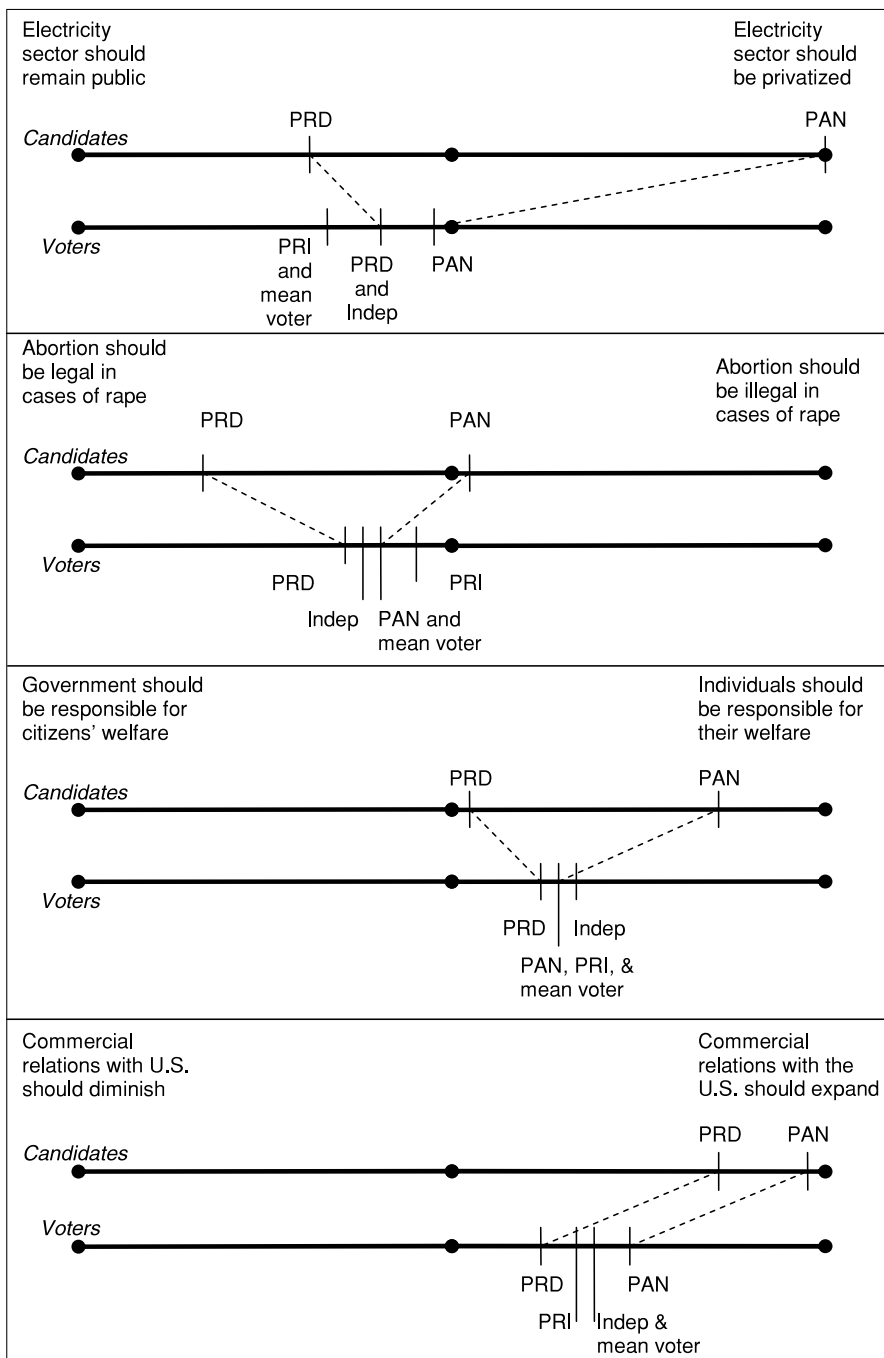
Electricity sector should remain public

Electricity sector should be privatized

PRD

PAN

Candidates

Voters

PRI and mean voter

PRD and Indep

PAN

Abortion should be legal in cases of rape

Abortion should be illegal in cases of rape

PRD

PAN

Candidates

Voters

PRD

PRI

Indep

PAN and mean voter

Government should be responsible for citizens' welfare

Individuals should be responsible for their welfare

PRD

PAN

Candidates

Voters

PRD

Indep

PAN, PRI, & mean voter

Commercial relations with U.S. should diminish

Commercial relations with the U.S. should expand

PRD

PAN

Candidates

Voters

PRD

PAN

PRI

Indep & mean voter